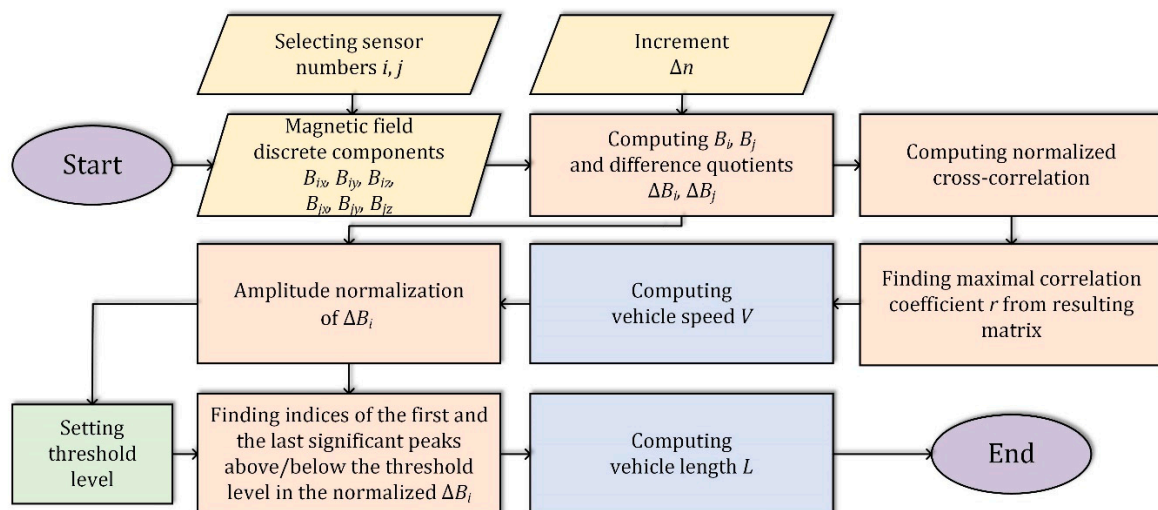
Selecting sensor numbers $i$, $j$

Increment $\Delta n$

Start

Magnetic field discrete components $B_{ix}$, $B_{iy}$, $B_{iz}$, $B_{jx}$, $B_{jy}$, $B_{jz}$

Computing $B_i$, $B_j$ and difference quotients $\Delta B_i$, $\Delta B_j$

Computing normalized cross-correlation

Amplitude normalization of $\Delta B_i$

Computing vehicle speed $V$

Finding maximal correlation coefficient $r$ from resulting matrix

Setting threshold level

Finding indices of the first and the last significant peaks above/below the threshold level in the normalized $\Delta B_i$

Computing vehicle length $L$

End